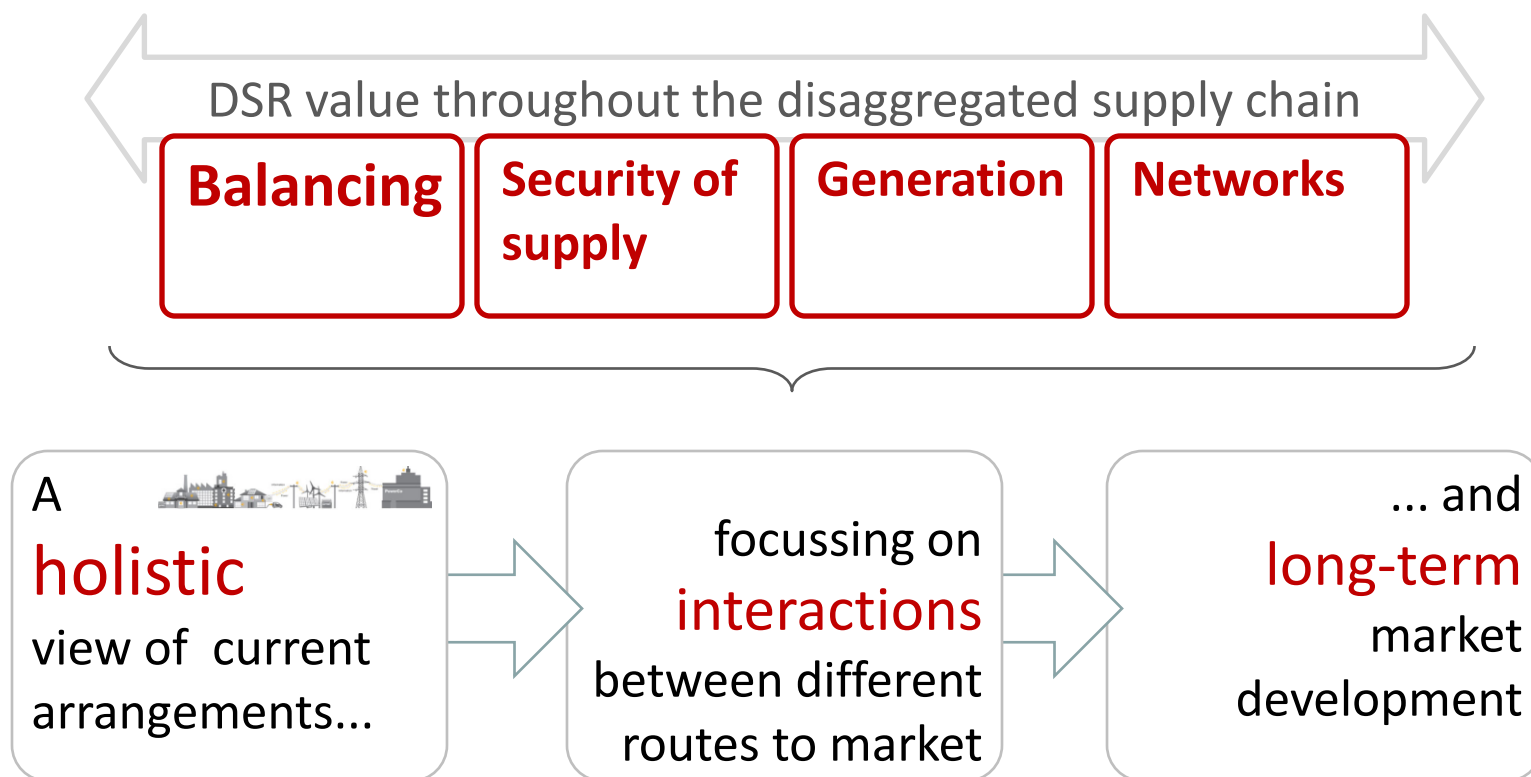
DSR value throughout the disaggregated supply chain

Balancing

Security of supply

Generation

Networks

A holistic view of current arrangements...

focussing on interactions between different routes to market

... and long-term market development